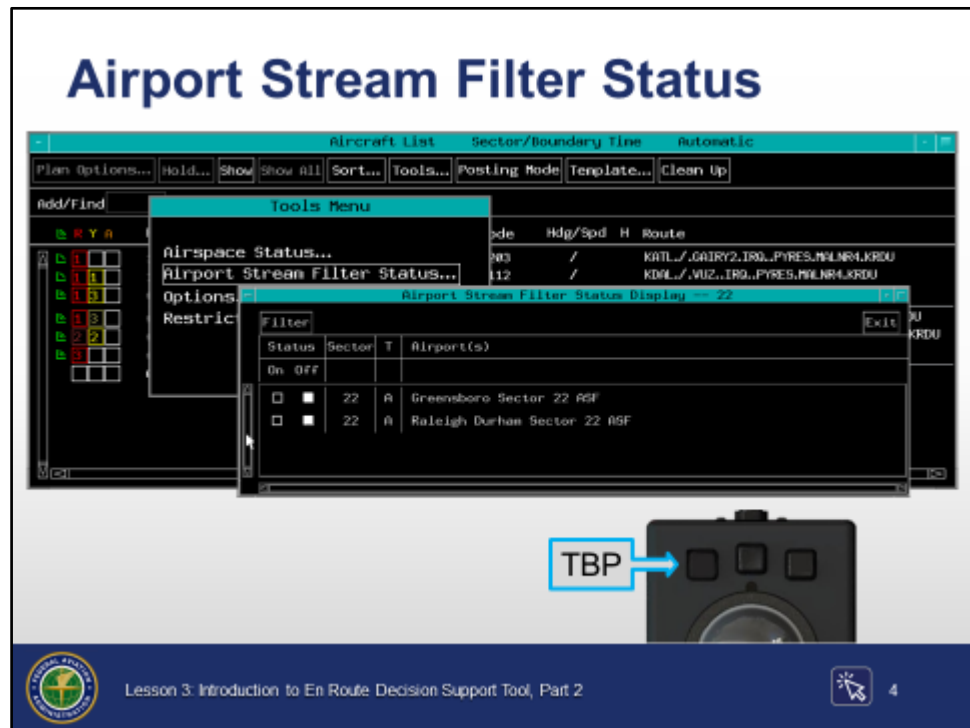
Airport Stream Filter Status

Aircraft List Sector/Boundary Time Automatic

Plan Options... Hold... Show Show All Sort... Tools... Posting Mode Template... Clean Up

Add/Find

Tools Menu

Airspace Status...
Airport Stream Filter Status...
Options...
Restrict

R Y A

1
1 1
1 3
1 3
2 2
3

ode Hdg/Spd H Route

203 / KATL./.GAIRY2.IRQ..PYRES.MALNR4.KRDU
112 / KDAL./.VUZ..IRQ..PYRES.MALNR4.KRDU

RDU
KRDU

Airport Stream Filter Status Display -- 22

Filter Exit

| Status | Sector | T | Airport(s) |
|---|---|---|---|
| On Off | | | |
| ☐ ■ | 22 | A | Greensboro Sector 22 ASF |
| ☐ ■ | 22 | A | Raleigh Durham Sector 22 ASF |

TBP

Lesson 3: Introduction to En Route Decision Support Tool, Part 2

4